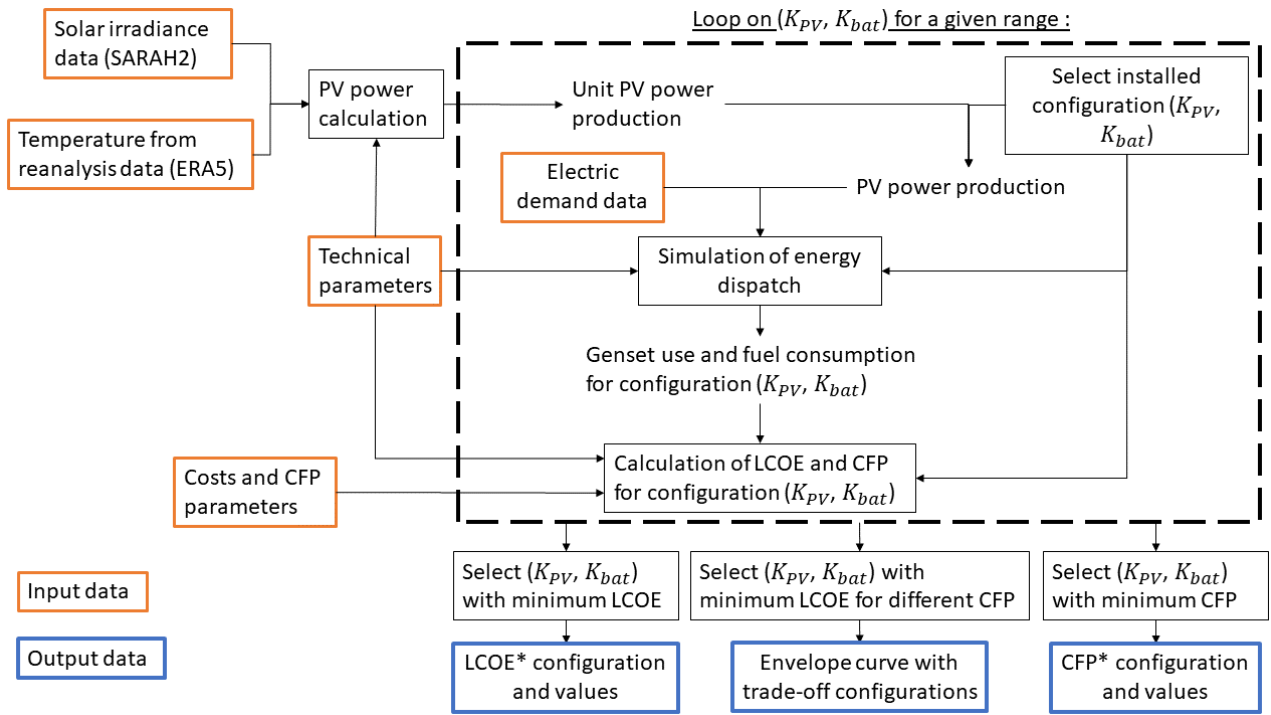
Loop on $(K_{PV}, K_{bat})$ for a given range :

Solar irradiance data (SARAH2)

Temperature from reanalysis data (ERA5)

PV power calculation

Unit PV power production

Select installed configuration $(K_{PV}, K_{bat})$

Electric demand data

PV power production

Technical parameters

Simulation of energy dispatch

Genset use and fuel consumption for configuration $(K_{PV}, K_{bat})$

Costs and CFP parameters

Calculation of LCOE and CFP for configuration $(K_{PV}, K_{bat})$

Select $(K_{PV}, K_{bat})$ with minimum LCOE

Select $(K_{PV}, K_{bat})$ with minimum LCOE for different CFP

Select $(K_{PV}, K_{bat})$ with minimum CFP

Input data

Output data

LCOE* configuration and values

Envelope curve with trade-off configurations

CFP* configuration and values